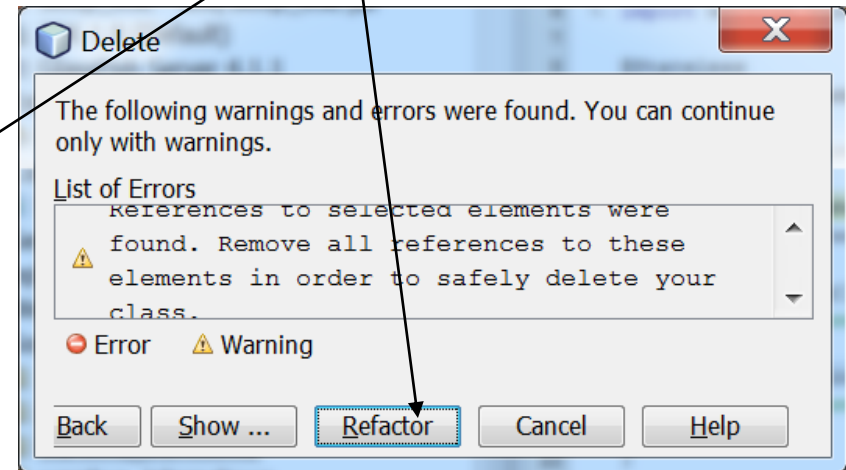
Delete

The following warnings and errors were found. You can continue only with warnings.

List of Errors

References to selected elements were found. Remove all references to these elements in order to safely delete your class.

Error Warning

Back Show ... Refactor Cancel Help